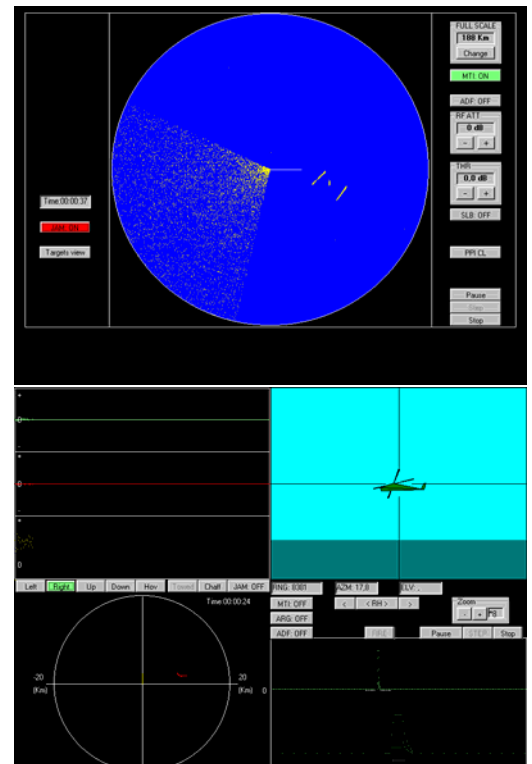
FULL SCALE
100 Km
Change
MTI: ON
ADF: OFF
RF ATT
0 dB
-
+
THR
0.0 dB
-
+
SLB: OFF
PPI CL
Pause
Step
Stop
Time:00:00:37
JAM: ON
Targets view

+
0
-
+
0
-
+
0
Left
Right
Up
Down
Hov
Towed
Chaff
JAM: OFF
RNG: 8301
AZM: 17.8
ELV: .
Time:00:00:24
MTI: OFF
<
< RH >
>
Zoom
-
+
0
ARG: OFF
ADF: OFF
FIRE
Pause
STEP
Stop
-20
(Km)
20
(Km)
0